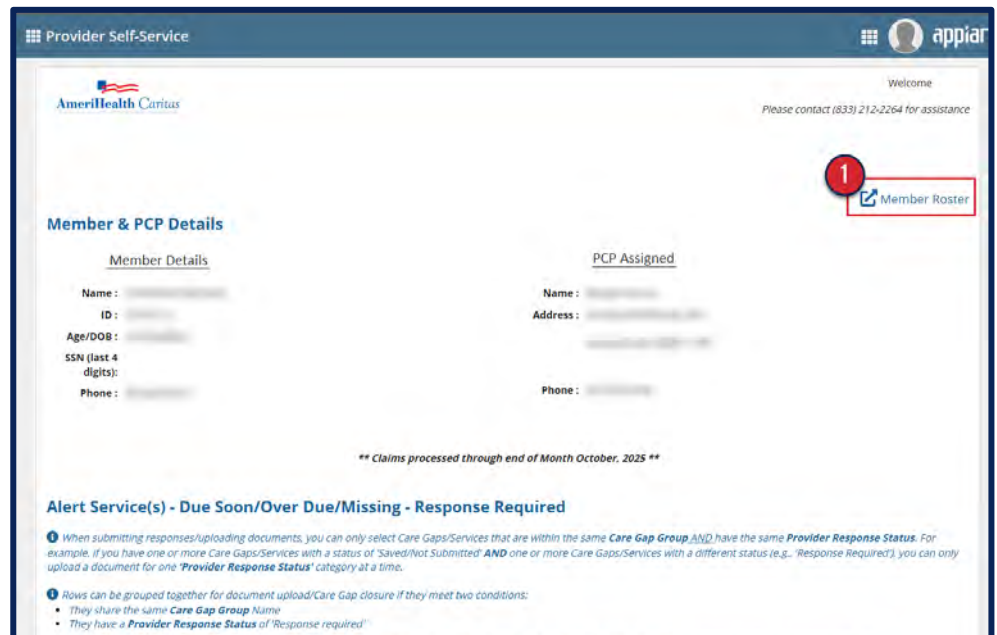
Provider Self-Service

appian

AmeriHealth Caritas

Welcome

Please contact (833) 212-2264 for assistance

1

Member Roster

Member & PCP Details

Member Details

Name : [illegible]
ID : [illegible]
Age/DOB : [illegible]
SSN (last 4 digits):
Phone : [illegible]

PCP Assigned

Name : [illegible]
Address : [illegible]
Phone : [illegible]

** Claims processed through end of Month October, 2025 **

Alert Service(s) - Due Soon/Over Due/Missing - Response Required

When submitting responses/uploading documents, you can only select Care Gaps/Services that are within the same Care Gap Group AND have the same Provider Response Status. For example, if you have one or more Care Gaps/Services with a status of 'Saved/Not Submitted' AND one or more Care Gaps/Services with a different status (e.g., 'Response Required'), you can only upload a document for one 'Provider Response Status' category at a time.

Rows can be grouped together for document upload/Care Gap closure if they meet two conditions:
• They share the same Care Gap Group Name
• They have a Provider Response Status of 'Response required'